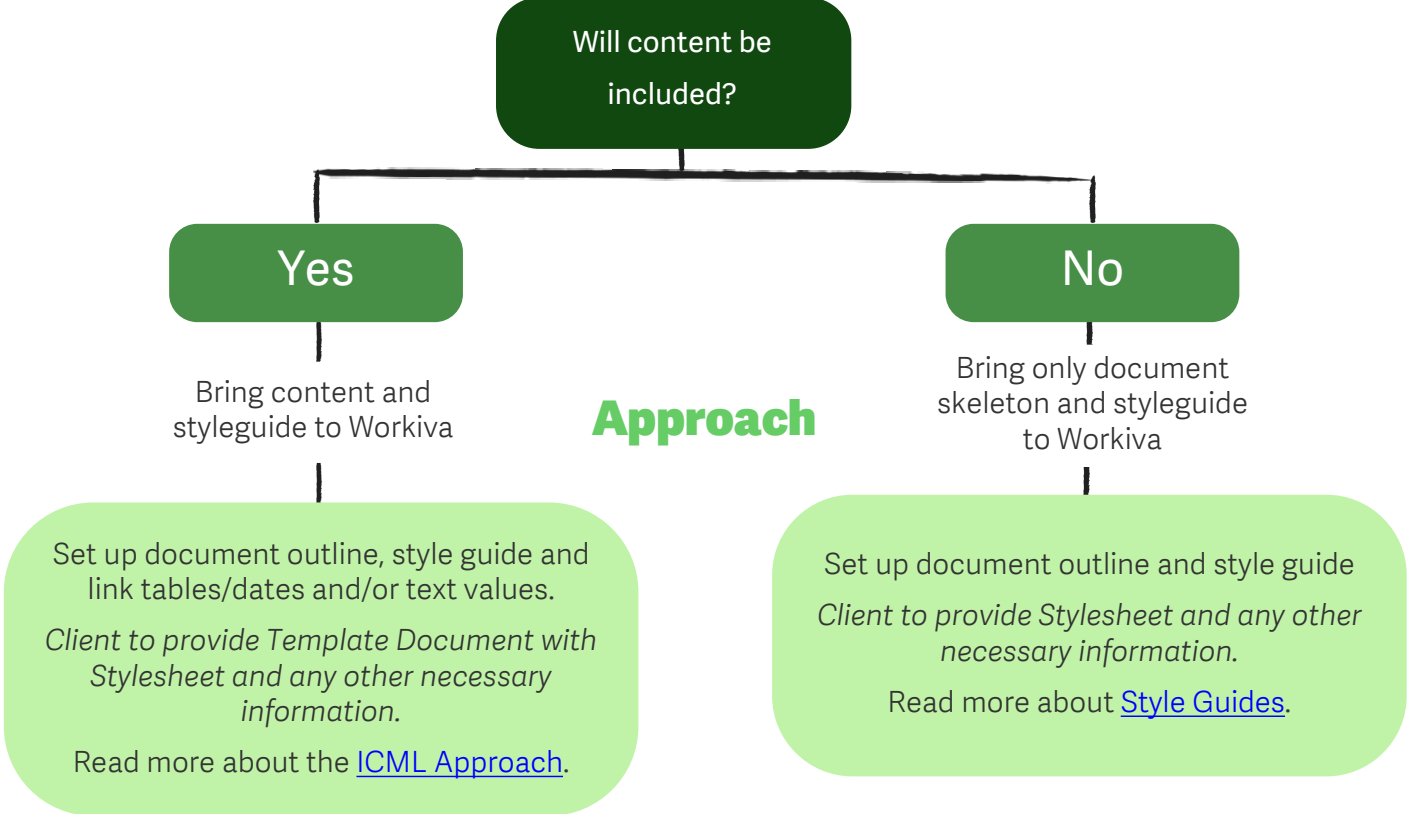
Will content be included?

Yes

No

Bring content and styleguide to Workiva

Approach

Bring only document skeleton and styleguide to Workiva

Set up document outline, style guide and link tables/dates and/or text values.

*Client to provide Template Document with Stylesheet and any other necessary information.*

Read more about the ICML Approach.

Set up document outline and style guide

*Client to provide Stylesheet and any other necessary information.*

Read more about Style Guides.